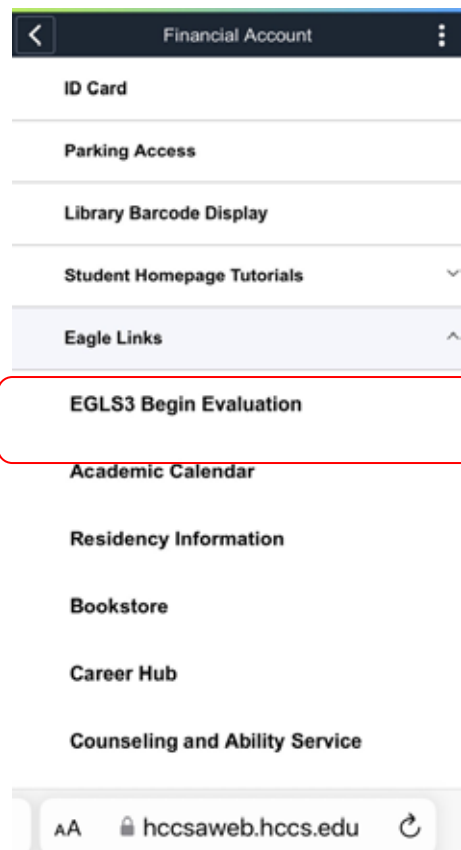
Financial Account

ID Card

Parking Access

Library Barcode Display

Student Homepage Tutorials

Eagle Links

EGLS3 Begin Evaluation

Academic Calendar

Residency Information

Bookstore

Career Hub

Counseling and Ability Service

AA hccsaweb.hccs.edu